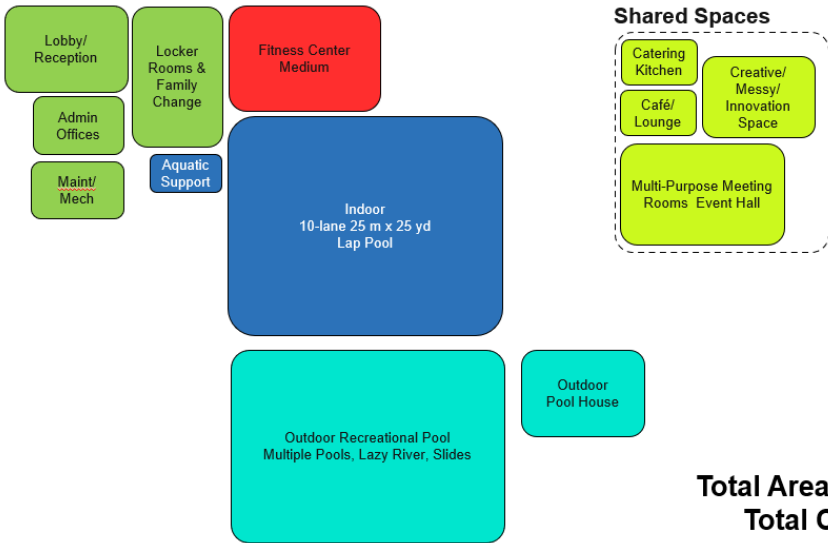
Lobby/ Reception

Locker Rooms & Family Change

Fitness Center Medium

Shared Spaces

Catering Kitchen

Creative/ Messy/ Innovation Space

Café/ Lounge

Multi-Purpose Meeting Rooms Event Hall

Admin Offices

Maint/ Mech

Aquatic Support

Indoor 10-lane 25 m x 25 yd Lap Pool

Outdoor Recreational Pool Multiple Pools, Lazy River, Slides

Outdoor Pool House

Total Area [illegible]

Total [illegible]